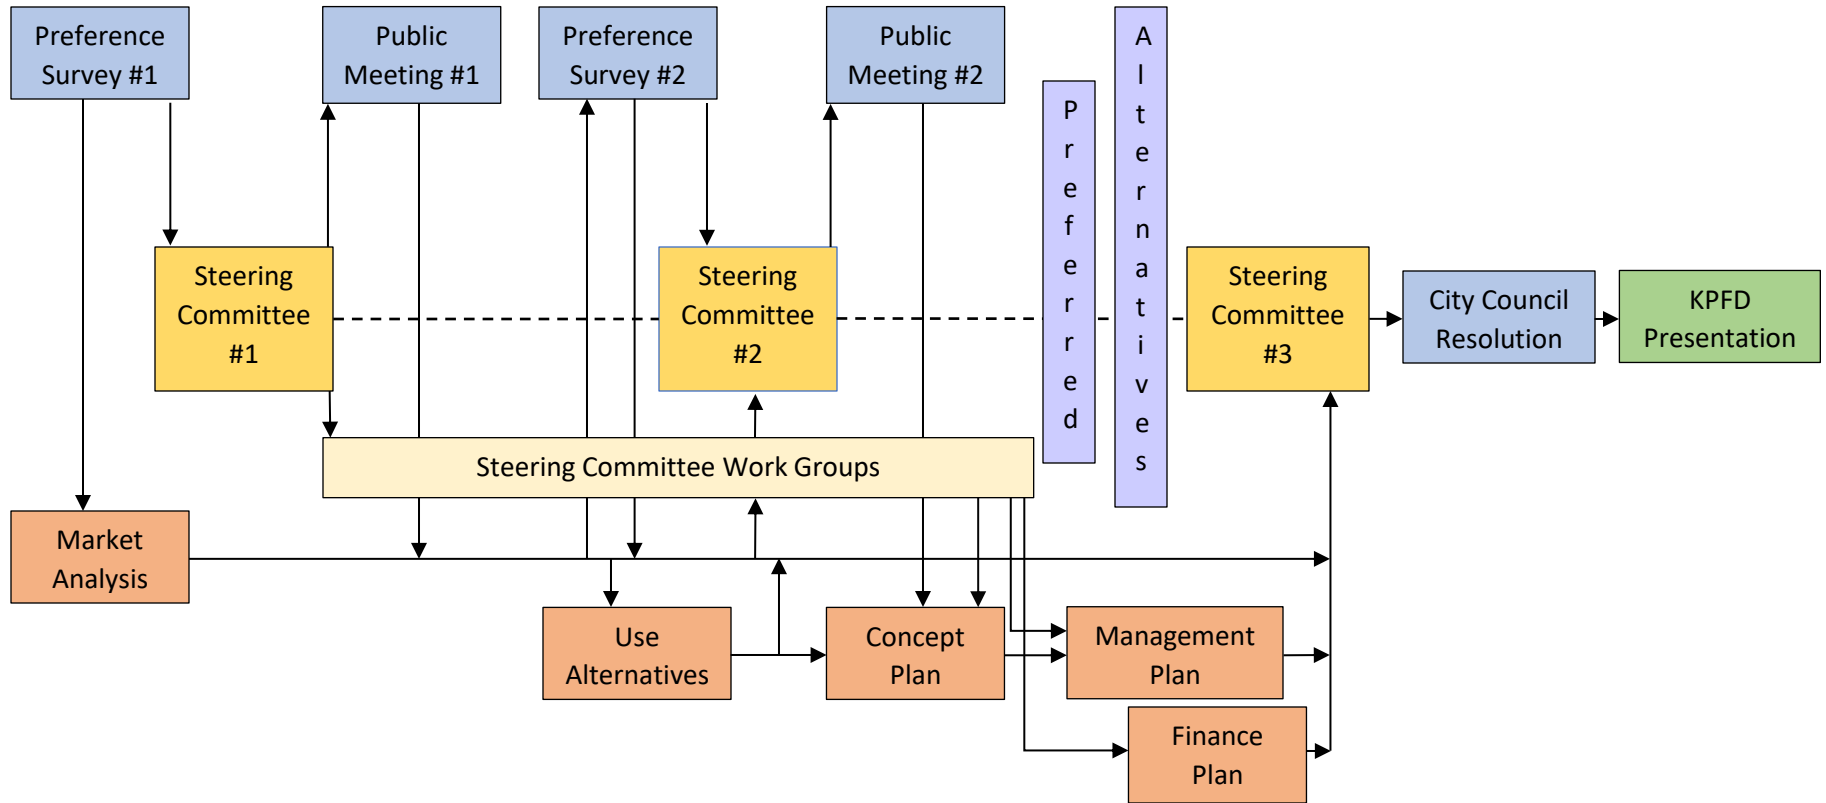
Preference Survey #1

Public Meeting #1

Preference Survey #2

Public Meeting #2

Preferred

Alternatives

Steering Committee #1

Steering Committee #2

Steering Committee #3

City Council Resolution

KPFD Presentation

Steering Committee Work Groups

Market Analysis

Use Alternatives

Concept Plan

Management Plan

Finance Plan